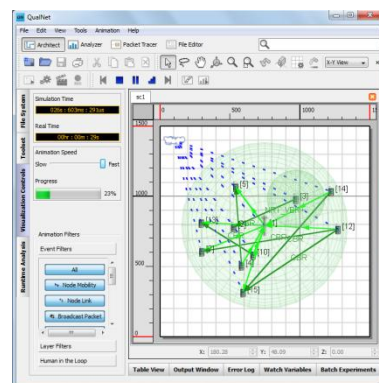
QualNet

File Edit View Tools Animation Help

Architect Analyzer Packet Tracer File Editor

X-Y View

File System

Toolset

Visualization Controls

Runtime Analysis

Simulation Time

0d:0h:0m:29s

Real Time

00h:00m:29s

Animation Speed

Slow Fast

Progress

23%

Animation Filters

Event Filters

All

Node Mobility

Node Link

Broadcast Packet

Layer Filters

Human in the Loop

sc1

0 500 1000

1500

1000

500

0

[5]

[14]

[13]

[12]

[10]

[4]

[15]

X: Y: Z:

Table View Output Window Error Log Watch Variables Batch Experiments